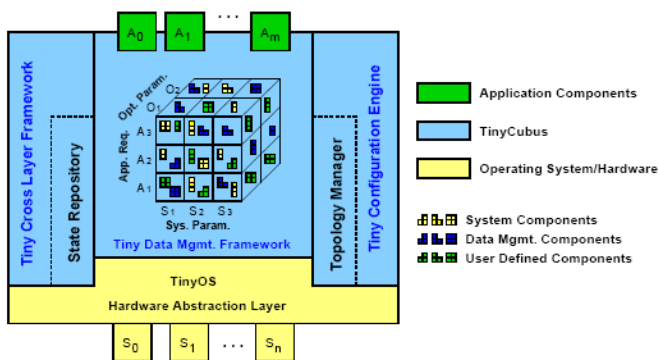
$A_0$ $A_1$ ... $A_m$

Tiny Cross Layer Framework

State Repository

Opt. Param.
$O_2$
$O_1$
App. Req.
$A_3$
$A_2$
$A_1$
$S_1$ $S_2$ $S_3$
Sys. Param.

Tiny Data Mgmt. Framework

Topology Manager

Tiny Configuration Engine

TinyOS
Hardware Abstraction Layer

$S_0$ $S_1$ ... $S_n$

Application Components
TinyCubus
Operating System/Hardware

System Components
Data Mgmt. Components
User Defined Components